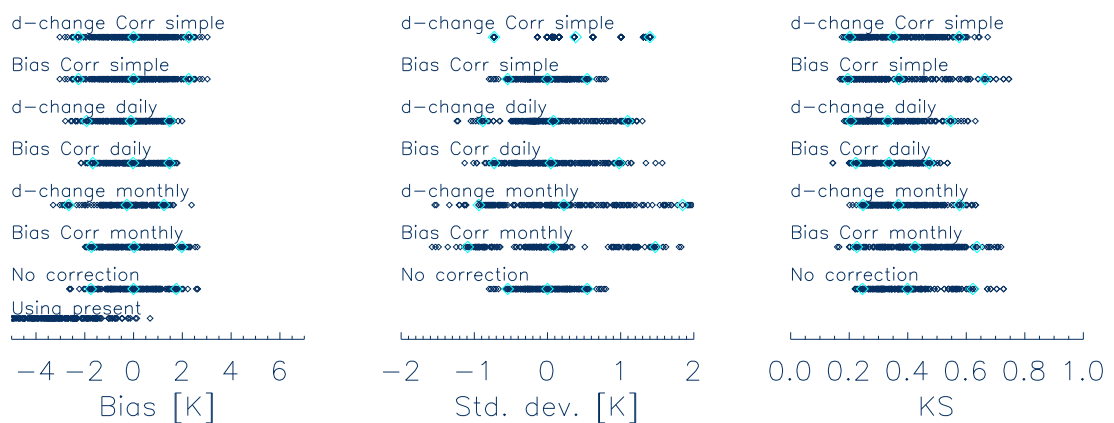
d-change Corr simple
Bias Corr simple
d-change daily
Bias Corr daily
d-change monthly
Bias Corr monthly
No correction
Using present

−4 −2 0 2 4 6
Bias [K]

d-change Corr simple
Bias Corr simple
d-change daily
Bias Corr daily
d-change monthly
Bias Corr monthly
No correction

−2 −1 0 1 2
Std. dev. [K]

d-change Corr simple
Bias Corr simple
d-change daily
Bias Corr daily
d-change monthly
Bias Corr monthly
No correction

0.0 0.2 0.4 0.6 0.8 1.0
KS